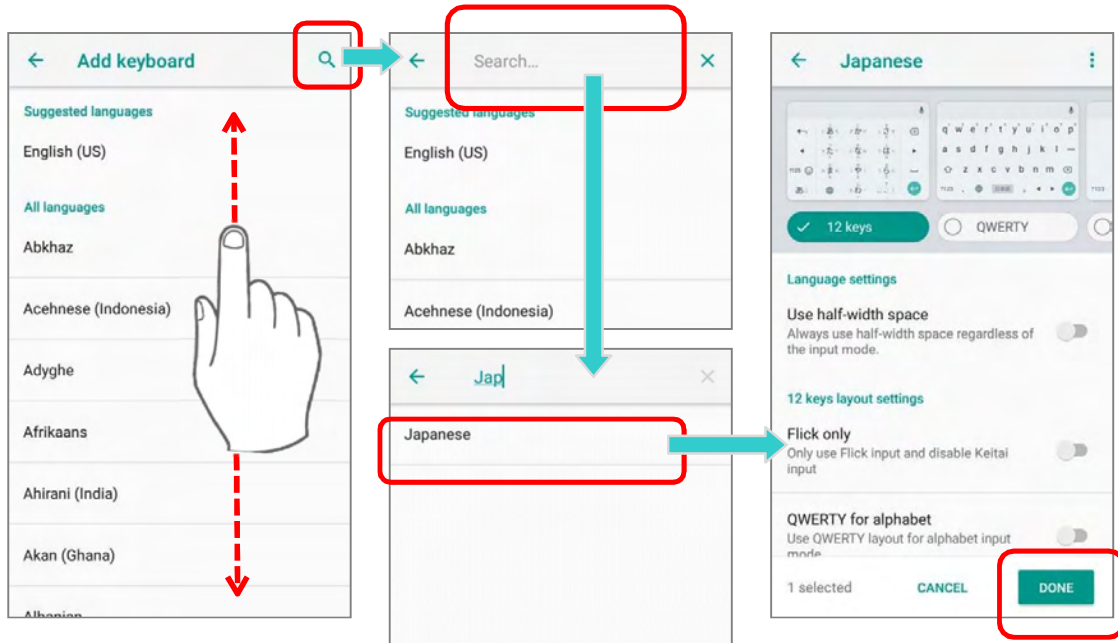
Add keyboard

Suggested languages

English (US)

All languages

Abkhaz

Acehnese (Indonesia)

Adyghe

Afrikaans

Ahirani (India)

Akan (Ghana)

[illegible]

Search...

Suggested languages

English (US)

All languages

Abkhaz

Acehnese (Indonesia)

Jap

Japanese

Japanese

q w e r t y u i o p
a s d f g h j k l
z x c v b n m

12 keys

QWERTY

Language settings

Use half-width space
Always use half-width space regardless of the input mode.

12 keys layout settings

Flick only
Only use Flick input and disable Keitai input

QWERTY for alphabet
Use QWERTY layout for alphabet input mode

1 selected

CANCEL

DONE